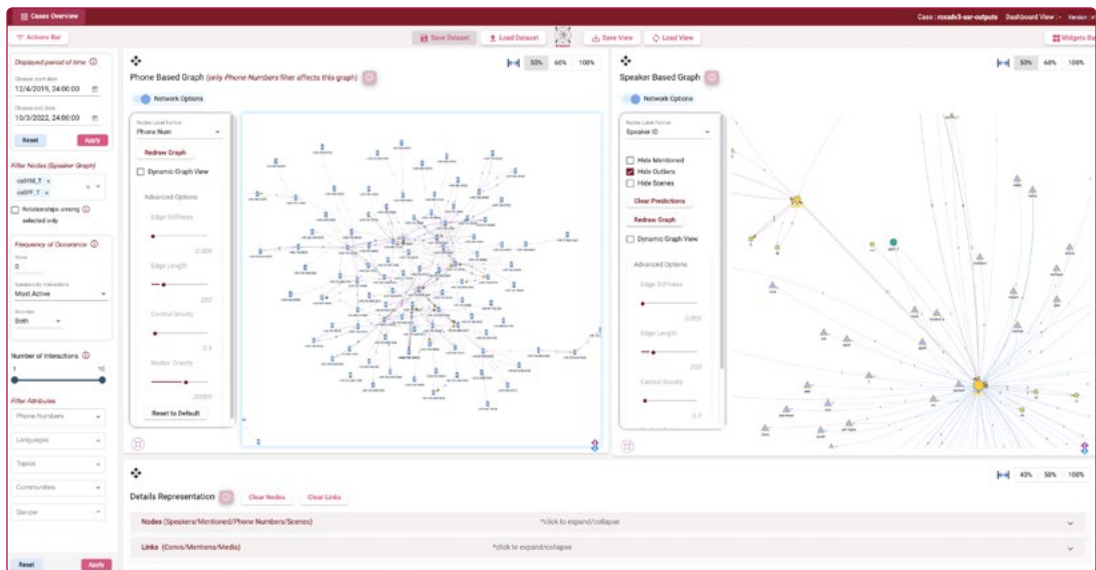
Cases Overview
Case : roxadv3-asr-outputs Dashboard View : Version : v
Actions Bar
Save Dataset
Load Dataset
Save View
Load View
Widgets Ba

Displayed period of time
Observe start date
12/4/2019, 24:00:00
Observe end date
10/3/2022, 24:00:00
Reset
Apply
Filter Nodes (Speaker Graph)
ceSYM_T ×
ceSPF_T ×
Relationships among selected only
Frequency of Occurrence
Show
0
Speakers by interactions
Most Active
Direction
Both
Number of Interactions
1
10
Filter Attributes
Phone Numbers
Languages
Topics
Communities
Gender
Reset
Apply

Phone Based Graph (only Phone Numbers filter affects this graph)
50%
60%
100%
Network Options
Nodes Label Format
Phone Num
Redraw Graph
Dynamic Graph View
Advanced Options
Edge Stiffness
0.005
Edge Length
200
Central Gravity
0.3
Nodes' Gravity
-30000
Reset to Default

Speaker Based Graph
50%
60%
100%
Network Options
Nodes Label Format
Speaker ID
Hide Mentioned
Hide Outliers
Hide Scenes
Clear Predictions
Redraw Graph
Dynamic Graph View
Advanced Options
Edge Stiffness
0.005
Edge Length
200
Central Gravity
0.3

40%
50%
100%
Details Representation
Clear Nodes
Clear Links
Nodes (Speakers/Mentioned/Phone Numbers/Scenes)
*click to expand/collapse
Links (Convs/Mentions/Media)
*click to expand/collapse